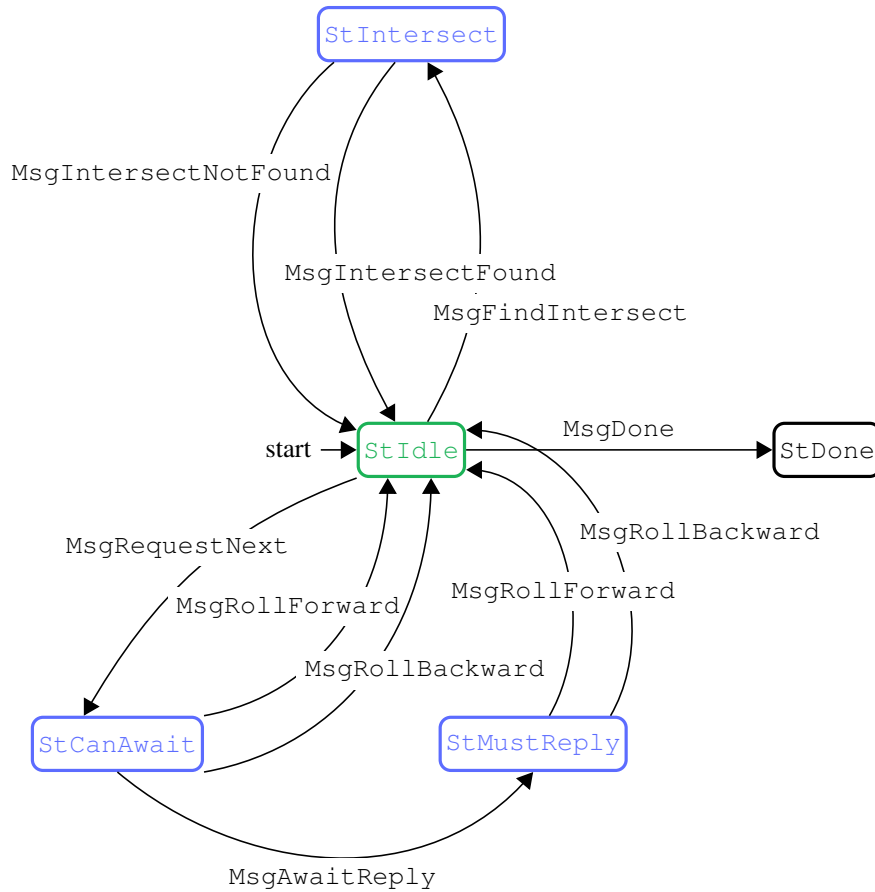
StIntersect

MsgIntersectNotFound

MsgIntersectFound

MsgFindIntersect

start

StIdle

MsgDone

StDone

MsgRollBackward

MsgRequestNext

MsgRollForward

MsgRollForward

MsgRollBackward

StCanAwait

StMustReply

MsgAwaitReply